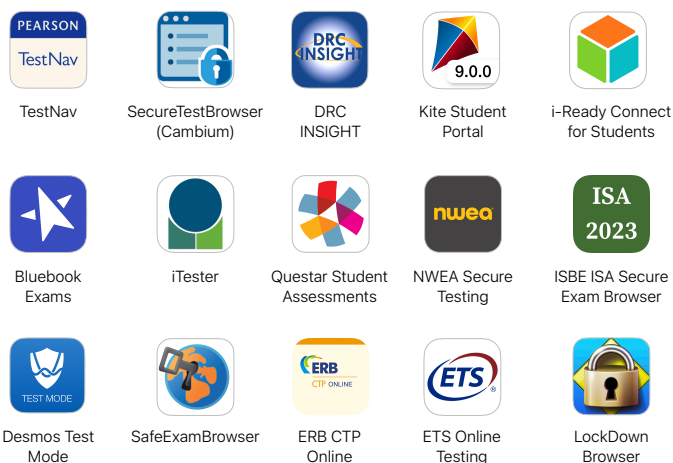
PEARSON
TestNav

TestNav

SecureTestBrowser (Cambium)

DRC INSIGHT

DRC INSIGHT

9.0.0

Kite Student Portal

i-Ready Connect for Students

Bluebook Exams

iTester

Questar Student Assessments

nwea

NWEA Secure Testing

ISA 2023

ISBE ISA Secure Exam Browser

TEST MODE

Desmos Test Mode

SafeExamBrowser

ERB CTP ONLINE

ERB CTP Online

ETS

ETS Online Testing

LockDown Browser